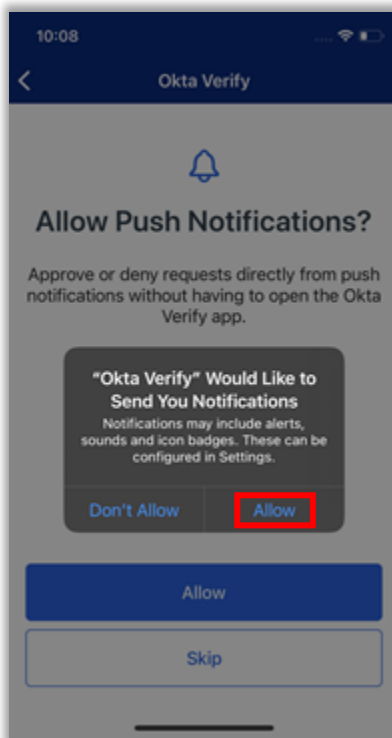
10:08

Okta Verify

Allow Push Notifications?

Approve or deny requests directly from push notifications without having to open the Okta Verify app.

“Okta Verify” Would Like to Send You Notifications

Notifications may include alerts, sounds and icon badges. These can be configured in Settings.

Don’t Allow

Allow

Allow

Skip